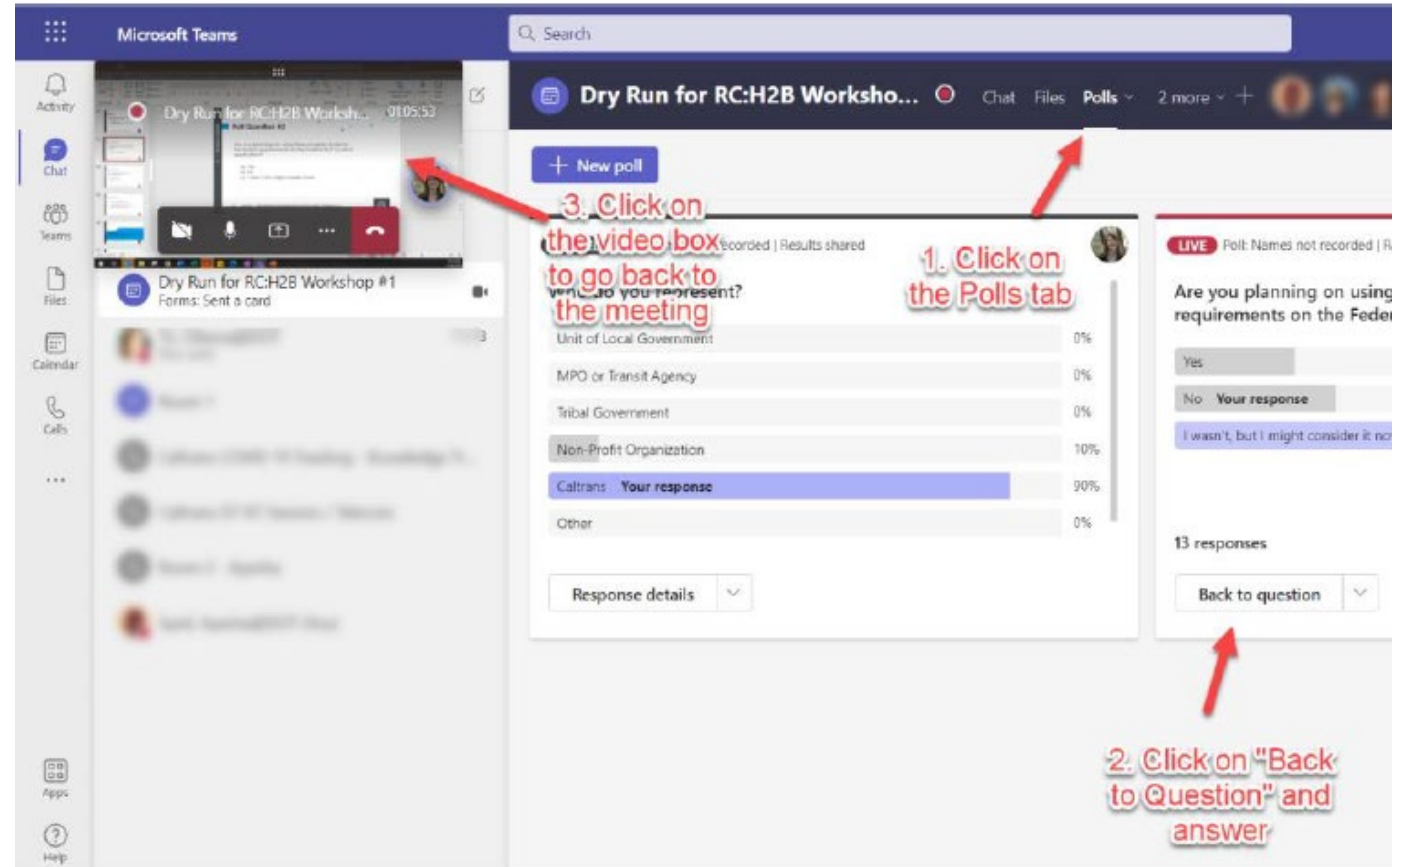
Microsoft Teams

Search

Activity

Chat

Teams

Files

Calendar

Calls

...

Apps

Help

Dry Run for RC:H2B Worksh... 01:05:53

Dry Run for RC:H2B Worksho... Chat Files Polls 2 more +

New poll

3. Click on the video box to go back to the meeting

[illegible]ecorded | Results shared

Who do you represent?

1. Click on the Polls tab

Unit of Local Government 0%

MPO or Transit Agency 0%

Tribal Government 0%

Non-Profit Organization 10%

Caltrans Your response 90%

Other 0%

Response details

Dry Run for RC:H2B Workshop #1

Forms: Sent a card

LIVE Poll: Names not recorded | R

Are you planning on using requirements on the Feder

Yes

No Your response

I wasn't, but I might consider it no

13 responses

Back to question

2. Click on "Back to Question" and answer